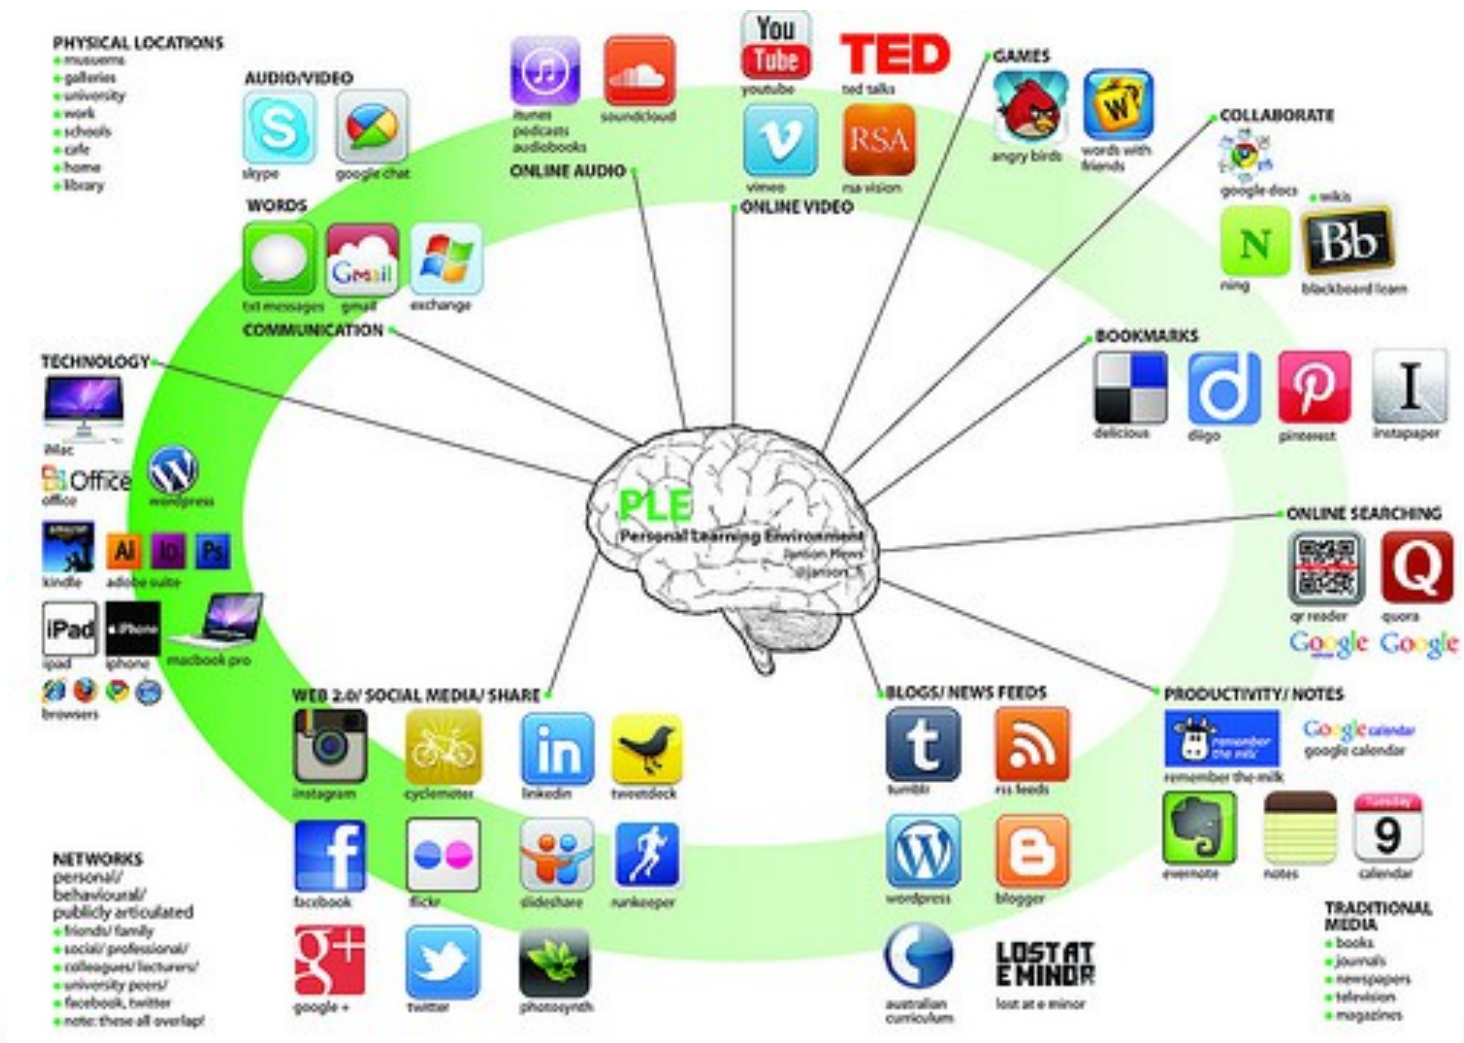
PHYSICAL LOCATIONS
• museums
• galleries
• university
• work
• schools
• cafe
• home
• library

AUDIO/VIDEO
skype
google chat

WORDS
txt messages
Gmail
gmail
exchange
COMMUNICATION

itunes podcasts audiobooks
soundcloud
ONLINE AUDIO

You Tube
youtube
TED
ted talks
vimeo
RSA
rsa vision
ONLINE VIDEO

GAMES
angry birds
words with friends

COLLABORATE
google docs
• wikis
N
ning
Bb
blackboard learn

BOOKMARKS
delicious
diigo
pinterest
I
instapaper

ONLINE SEARCHING
qr reader
Q
quora
Google Google

TECHNOLOGY
imac
Office
office
wordpress
kindle
AI ID Ps
adobe suite
iPad
ipad
iPhone
iphone
macbook pro
browsers

PLE
Personal Learning Environment
Jamion Hews
@jamion

WEB 2.0/ SOCIAL MEDIA/ SHARE
instagram
cyclemeter
in
linkedin
tweetdeck
f
facebook
flickr
slideshare
runkeeper
g+
google +
twitter
photosynth

BLOGS/ NEWS FEEDS
t
tumblr
rss feeds
wordpress
blogger
australian curriculum
LOST AT E MINOR
lost at e minor

PRODUCTIVITY/ NOTES
remember the milk
remember the milk
Google calendar
google calendar
evernote
notes
Tuesday
9
calendar

NETWORKS
personal/ behavioural/ publicly articulated
• friends/ family
• social/ professional/
• colleagues/ lecturers/
• university peers/
• facebook, twitter
• note: these all overlap!

TRADITIONAL MEDIA
• books
• journals
• newspapers
• television
• magazines